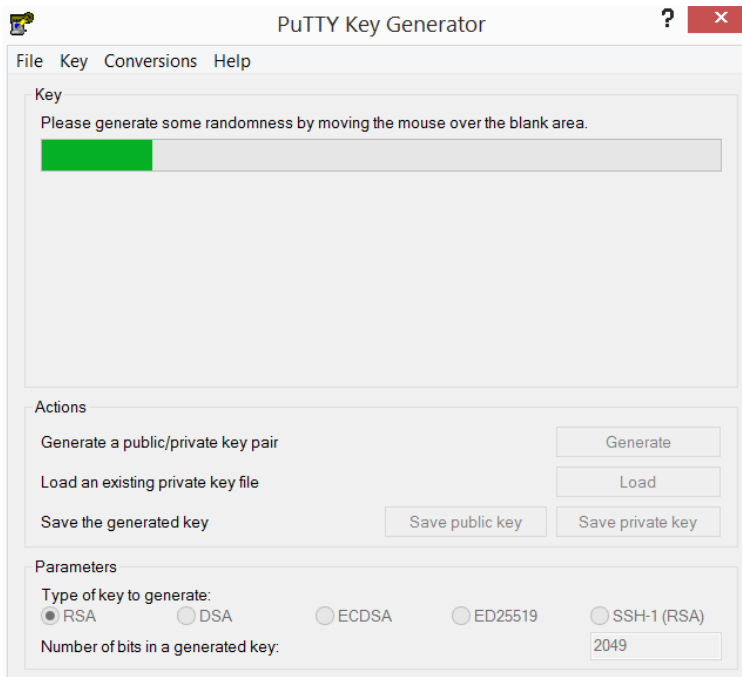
PuTTY Key Generator

?

File Key Conversions Help

Key

Please generate some randomness by moving the mouse over the blank area.

Actions

Generate a public/private key pair

Generate

Load an existing private key file

Load

Save the generated key

Save public key

Save private key

Parameters

Type of key to generate:

RSA DSA ECDSA ED25519 SSH-1 (RSA)

Number of bits in a generated key:

2049